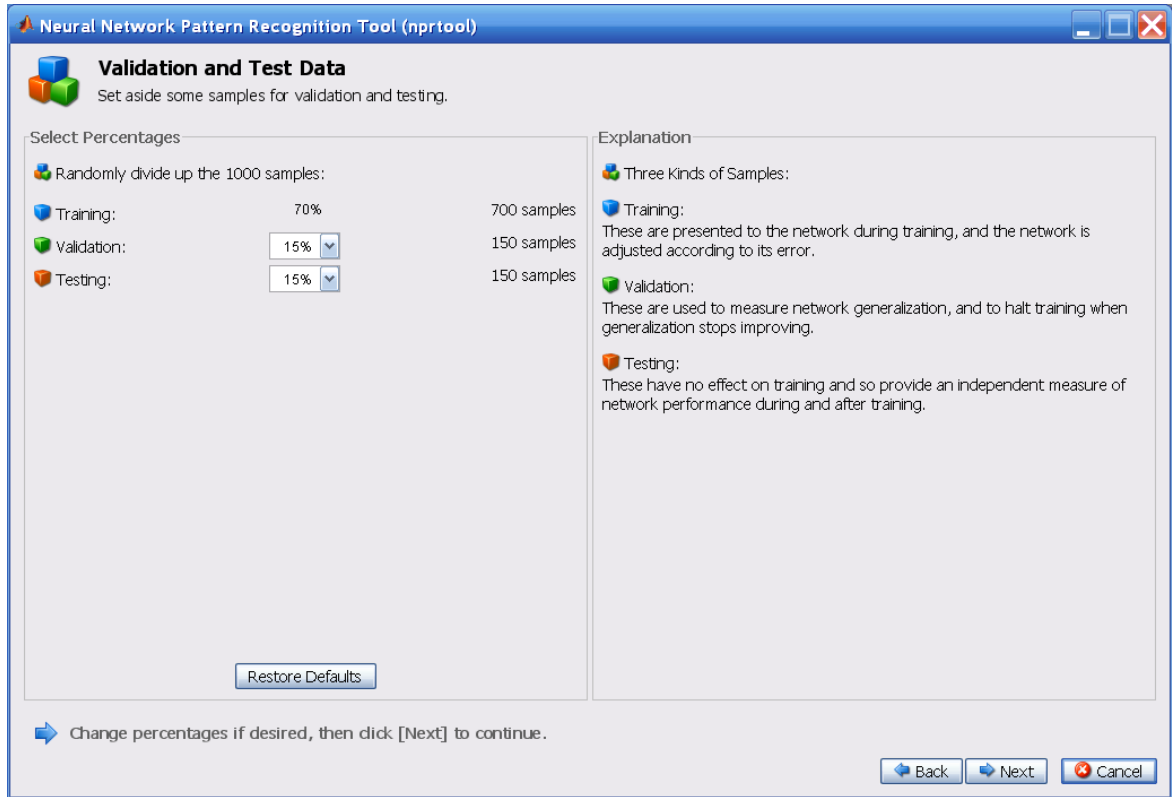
Neural Network Pattern Recognition Tool (nprtool)

Validation and Test Data
Set aside some samples for validation and testing.

Select Percentages

Randomly divide up the 1000 samples:

| | | |
|---|---|---|
| Training: | 70% | 700 samples |
| Validation: | 15% | 150 samples |
| Testing: | 15% | 150 samples |

Restore Defaults

Explanation

Three Kinds of Samples:

Training:
These are presented to the network during training, and the network is adjusted according to its error.

Validation:
These are used to measure network generalization, and to halt training when generalization stops improving.

Testing:
These have no effect on training and so provide an independent measure of network performance during and after training.

Change percentages if desired, then click [Next] to continue.

Back Next Cancel